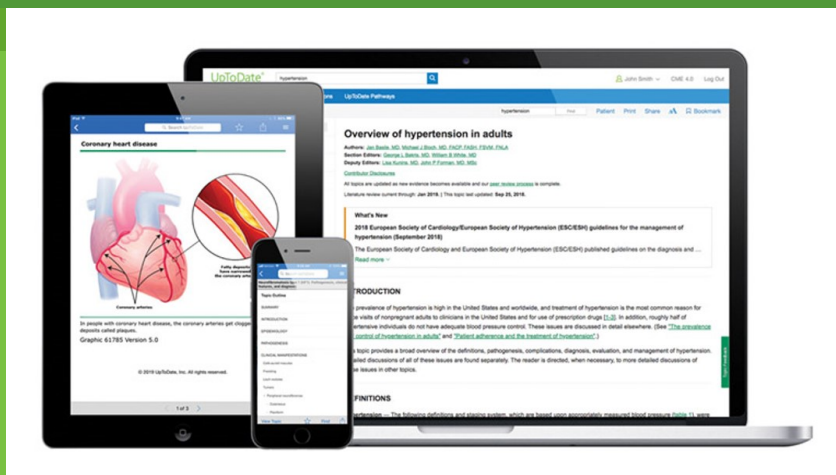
UpToDate® hypertension

John Smith CME 4.0 Log Out

ors UpToDate Pathways

hypertension Find Patient Print Share Bookmark

Overview of hypertension in adults

Authors: Jan Basile, MD, Michael J Bloch, MD, FACP, FASH, FSVM, FNLA
Section Editors: George L Bakris, MD, William B White, MD
Deputy Editors: Lisa Kunins, MD, John P Forman, MD, MSc

Contributor Disclosures

All topics are updated as new evidence becomes available and our peer review process is complete.

Literature review current through: Jan 2019. | This topic last updated: Sep 25, 2018.

What's New

2018 European Society of Cardiology/European Society of Hypertension (ESC/ESH) guidelines for the management of hypertension (September 2018)

The European Society of Cardiology and European Society of Hypertension (ESC/ESH) published guidelines on the diagnosis and ...

Read more

TRODUCTION

prevalence of hypertension is high in the United States and worldwide, and treatment of hypertension is the most common reason for visits of nonpregnant adults to clinicians in the United States and for use of prescription drugs [1-3]. In addition, roughly half of ertensive individuals do not have adequate blood pressure control. These issues are discussed in detail elsewhere. (See "The prevalence control of hypertension in adults" and "Patient adherence and the treatment of hypertension".)

s topic provides a broad overview of the definitions, pathogenesis, complications, diagnosis, evaluation, and management of hypertension. detailed discussions of all of these issues are found separately. The reader is directed, when necessary, to more detailed discussions of e issues in other topics.

FINITIONS

ertension — The following definitions and staging system, which are based upon appropriately measured blood pressure (table 1), were

Coronary heart disease

Fatty deposits have narrowed the coronary artery

Coronary arteries

In people with coronary heart disease, the coronary arteries get clogged deposits called plaques.

Graphic 61785 Version 5.0

© 2019 UpToDate, Inc. All rights reserved.

1 of 3

Topic Outline

SUMMARY

INTRODUCTION

EPIDEMIOLOGY

PATHOGENESIS

CLINICAL MANIFESTATIONS

Find